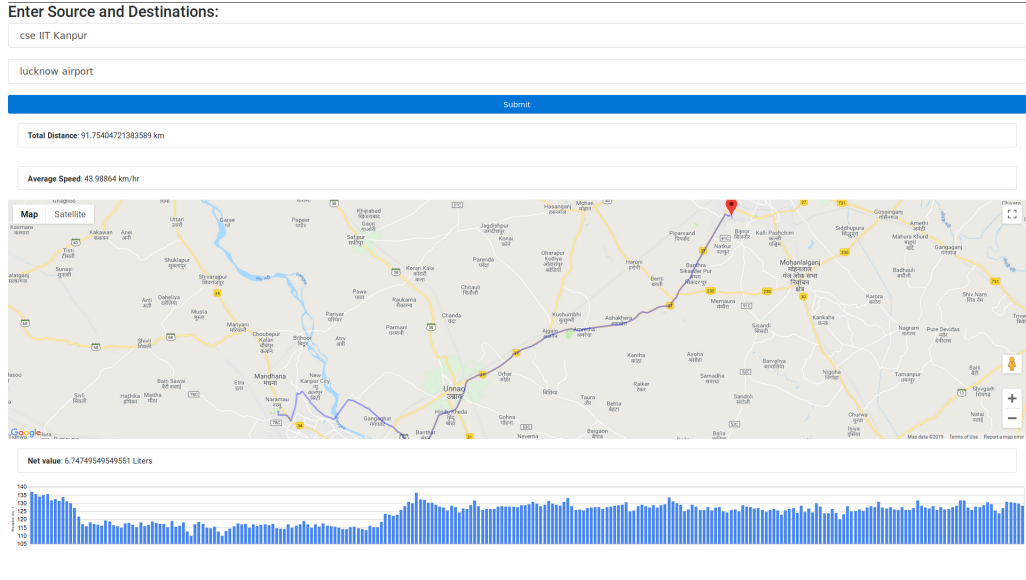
Enter Source and Destinations:

cse IIT Kanpur

lucknow airport

Submit

**Total Distance**: 91.75404721383589 km

**Average Speed**: 43.98864 km/hr

Map Satellite

Unnao
उन्नाव

Mohanlalganj

Mandhana

Kanpur City

Google

Map data ©2019 Terms of Use Report a map error

**Net value**: 6.74749549549551 Liters

140
135
130
125
120
115
110
105